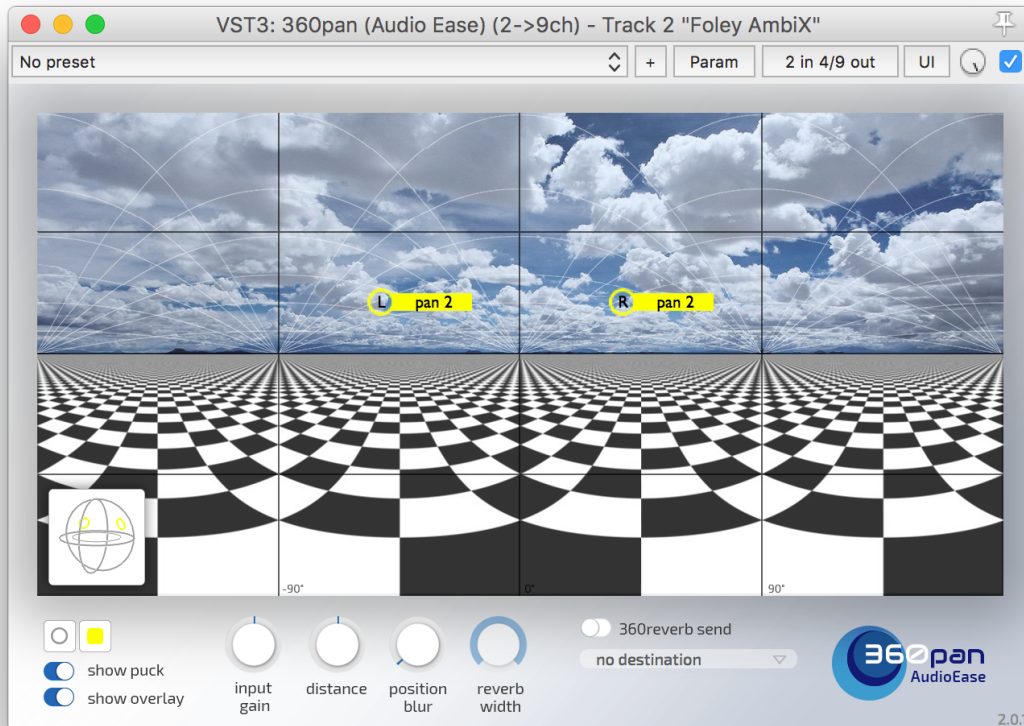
VST3: 360pan (Audio Ease) (2->9ch) - Track 2 "Foley AmbiX"

No preset

+

Param

2 in 4/9 out

UI

L pan 2

R pan 2

-90°

0°

90°

show puck

show overlay

input gain

distance

position blur

reverb width

360reverb send

no destination

360pan

AudioEase

2.0.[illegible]